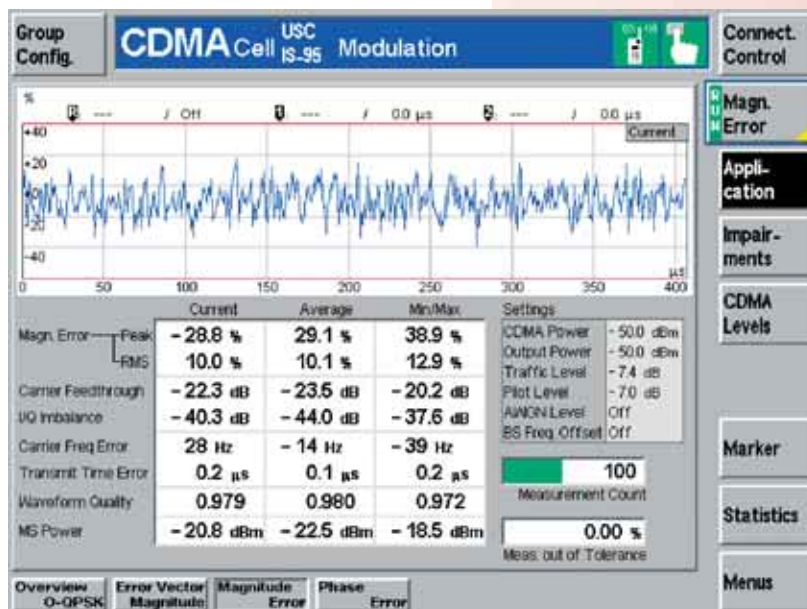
Group Config.

CDMA Cell USC IS-95 Modulation

Connect. Control

%

--- / Off --- / 0.0 µs --- / 0.0 µs

Current

+40

+20

-20

-40

0 50 100 150 200 250 300 350 400 µs

Magn. Error

Application

Impairments

CDMA Levels

| | Current | Average | Min/Max |
|---|---|---|---|
| Magn. Error — Peak | -28.8 % | 29.1 % | 38.9 % |
| RMS | 10.0 % | 10.1 % | 12.9 % |
| Carrier Feedthrough | -22.3 dB | -23.5 dB | -20.2 dB |
| I/Q Imbalance | -40.3 dB | -44.0 dB | -37.6 dB |
| Carrier Freq Error | 28 Hz | -14 Hz | -39 Hz |
| Transmit Time Error | 0.2 µs | 0.1 µs | 0.2 µs |
| Waveform Quality | 0.979 | 0.980 | 0.972 |
| MS Power | -20.8 dBm | -22.5 dBm | -18.5 dBm |

Settings

| | |
|---|---|
| CDMA Power | -50.0 dBm |
| Output Power | -50.0 dBm |
| Traffic Level | -7.4 dB |
| Pilot Level | -7.0 dB |
| AWGN Level | Off |
| BS Freq. Offset | Off |

100

Measurement Count

0.00 %

Meas. out of Tolerance

Marker

Statistics

Menus

Overview O-QPSK | Error Vector Magnitude | Magnitude Error | Phase Error